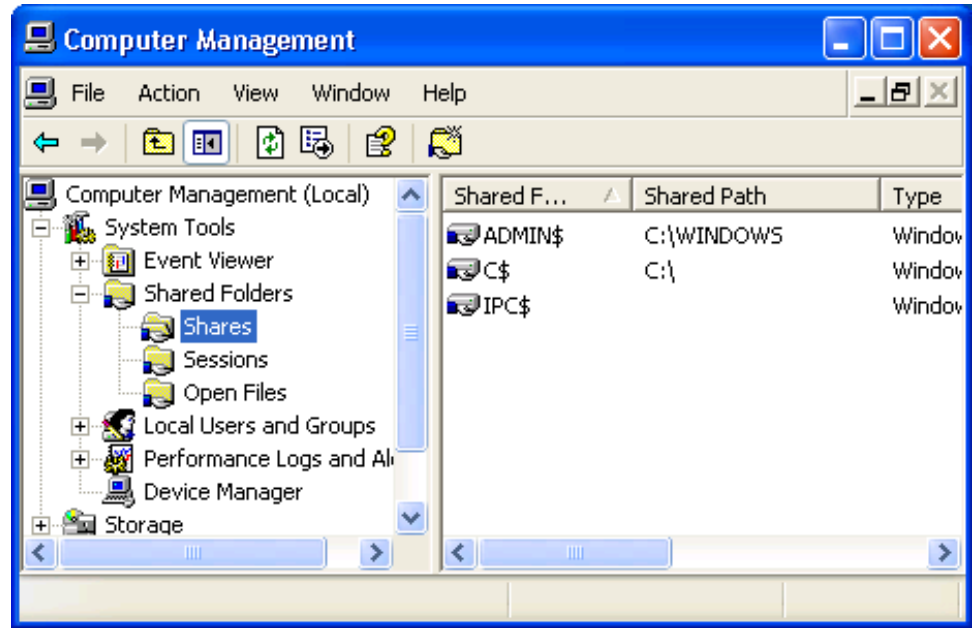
Computer Management

File Action View Window Help

Computer Management (Local)
System Tools
Event Viewer
Shared Folders
Shares
Sessions
Open Files
Local Users and Groups
Performance Logs and Al
Device Manager
Storage

| Shared F... | Shared Path | Type |
|---|---|---|
| ADMIN$ | C:\WINDOWS | Window |
| C$ | C:\ | Window |
| IPC$ | | Window |